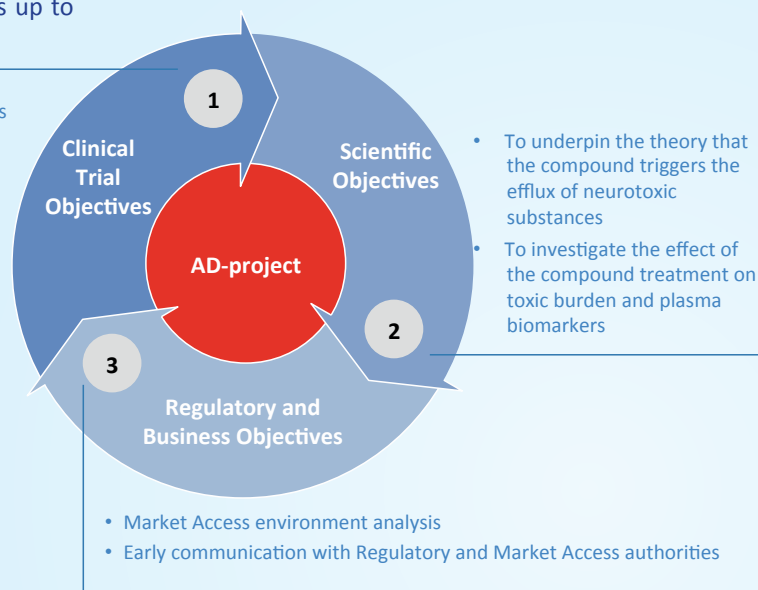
s up to

s

1

Clinical Trial Objectives

Scientific Objectives

AD-project

2

3

Regulatory and Business Objectives

- To underpin the theory that the compound triggers the efflux of neurotoxic substances
- To investigate the effect of the compound treatment on toxic burden and plasma biomarkers

- Market Access environment analysis
- Early communication with Regulatory and Market Access authorities